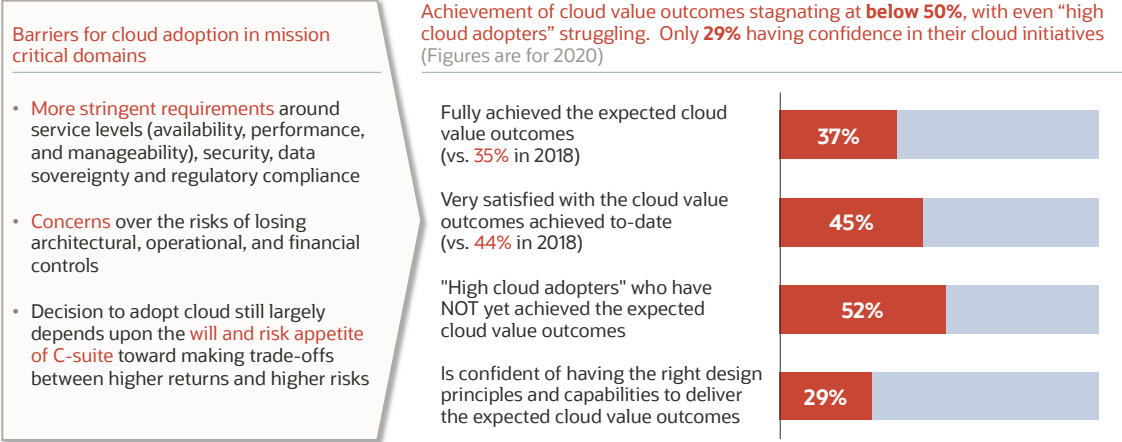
Barriers for cloud adoption in mission critical domains

• More stringent requirements around service levels (availability, performance, and manageability), security, data sovereignty and regulatory compliance

• Concerns over the risks of losing architectural, operational, and financial controls

• Decision to adopt cloud still largely depends upon the will and risk appetite of C-suite toward making trade-offs between higher returns and higher risks

Achievement of cloud value outcomes stagnating at **below 50%**, with even "high cloud adopters" struggling. Only **29%** having confidence in their cloud initiatives (Figures are for 2020)

Fully achieved the expected cloud value outcomes (vs. 35% in 2018)

37%

Very satisfied with the cloud value outcomes achieved to-date (vs. 44% in 2018)

45%

"High cloud adopters" who have NOT yet achieved the expected cloud value outcomes

52%

Is confident of having the right design principles and capabilities to deliver the expected cloud value outcomes

29%